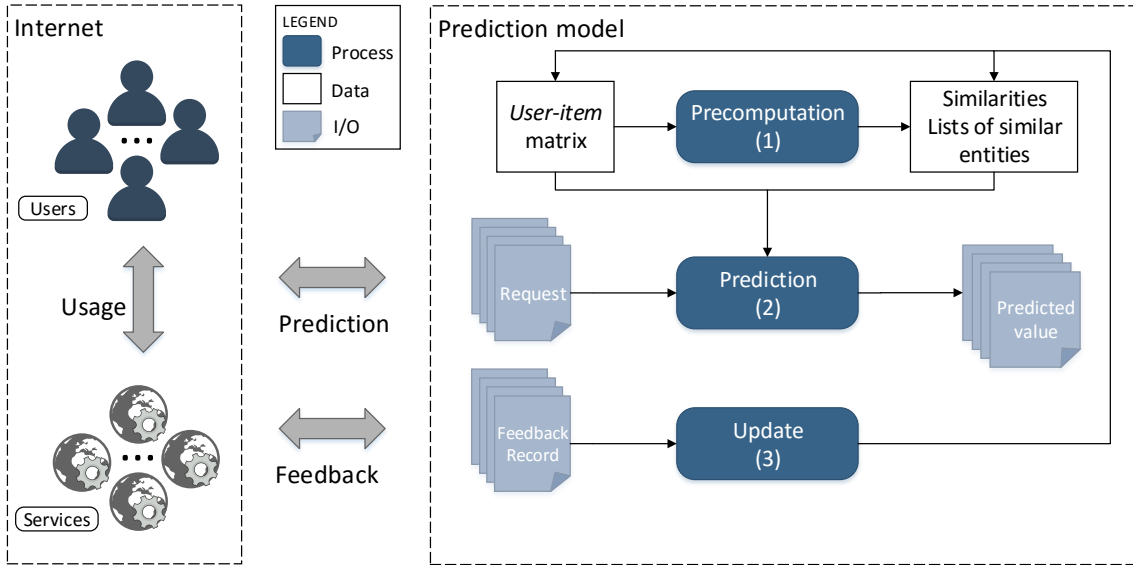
Internet

Users

Usage

Services

LEGEND

Process

Data

I/O

Prediction

Feedback

Prediction model

*User-item* matrix

Precomputation (1)

Similarities Lists of similar entities

Request

Prediction (2)

Predicted value

Feedback Record

Update (3)